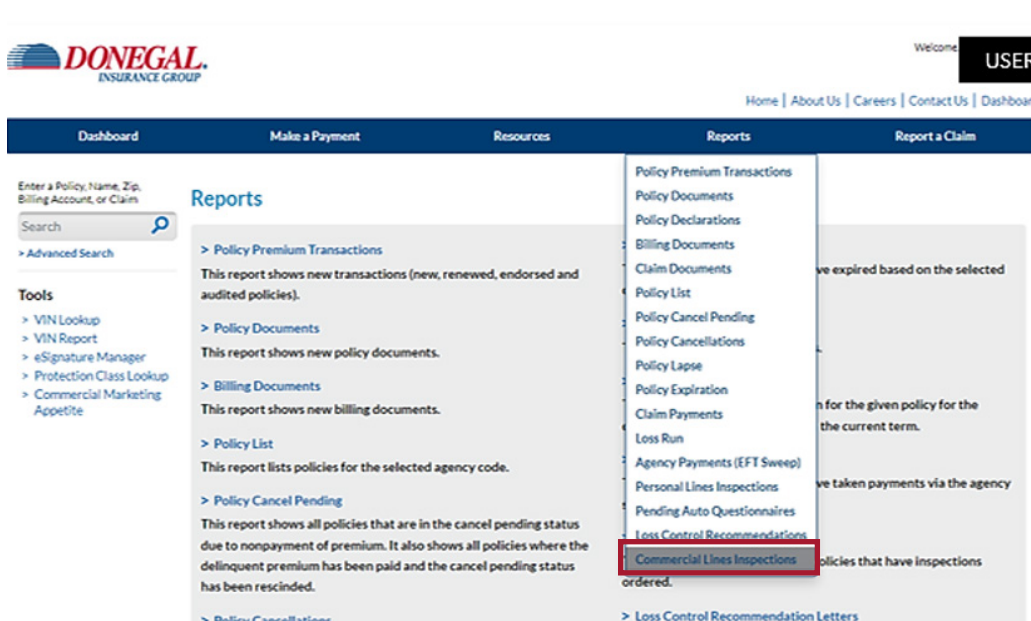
DONEGAL.
INSURANCE GROUP

Welcome USER

Home | About Us | Careers | Contact Us | Dashboar

Dashboard
Make a Payment
Resources
Reports
Report a Claim

Enter a Policy, Name, Zip, Billing Account, or Claim

Search

> Advanced Search

Tools

> VIN Lookup
> VIN Report
> eSignature Manager
> Protection Class Lookup
> Commercial Marketing Appetite

Reports

> Policy Premium Transactions
This report shows new transactions (new, renewed, endorsed and audited policies).

> Policy Documents
This report shows new policy documents.

> Billing Documents
This report shows new billing documents.

> Policy List
This report lists policies for the selected agency code.

> Policy Cancel Pending
This report shows all policies that are in the cancel pending status due to nonpayment of premium. It also shows all policies where the delinquent premium has been paid and the cancel pending status has been rescinded.

> Policy Cancellations

Policy Premium Transactions
Policy Documents
Policy Declarations
Billing Documents
Claim Documents
Policy List
Policy Cancel Pending
Policy Cancellations
Policy Lapse
Policy Expiration
Claim Payments
Loss Run
Agency Payments (EFT Sweep)
Personal Lines Inspections
Pending Auto Questionnaires
Loss Control Recommendations
Commercial Lines Inspections

ve expired based on the selected

n for the given policy for the the current term.

ve taken payments via the agency

olicies that have inspections ordered.

> Loss Control Recommendation Letters